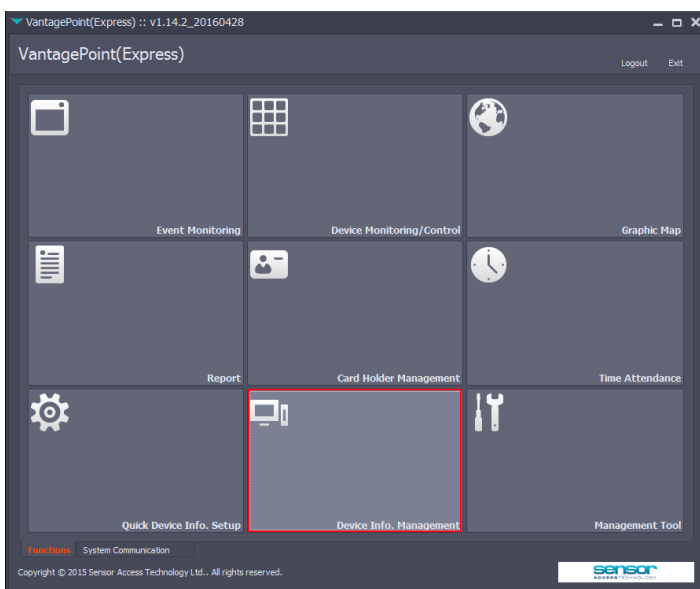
VantagePoint(Express) :: v1.14.2_20160428

VantagePoint(Express)

Logout Exit

Event Monitoring

Device Monitoring/Control

Graphic Map

Report

Card Holder Management

Time Attendance

Quick Device Info. Setup

Device Info. Management

Management Tool

Functions System Communication

Copyright © 2015 Sensor Access Technology Ltd.. All rights reserved.

sensor ACCESS TECHNOLOGY